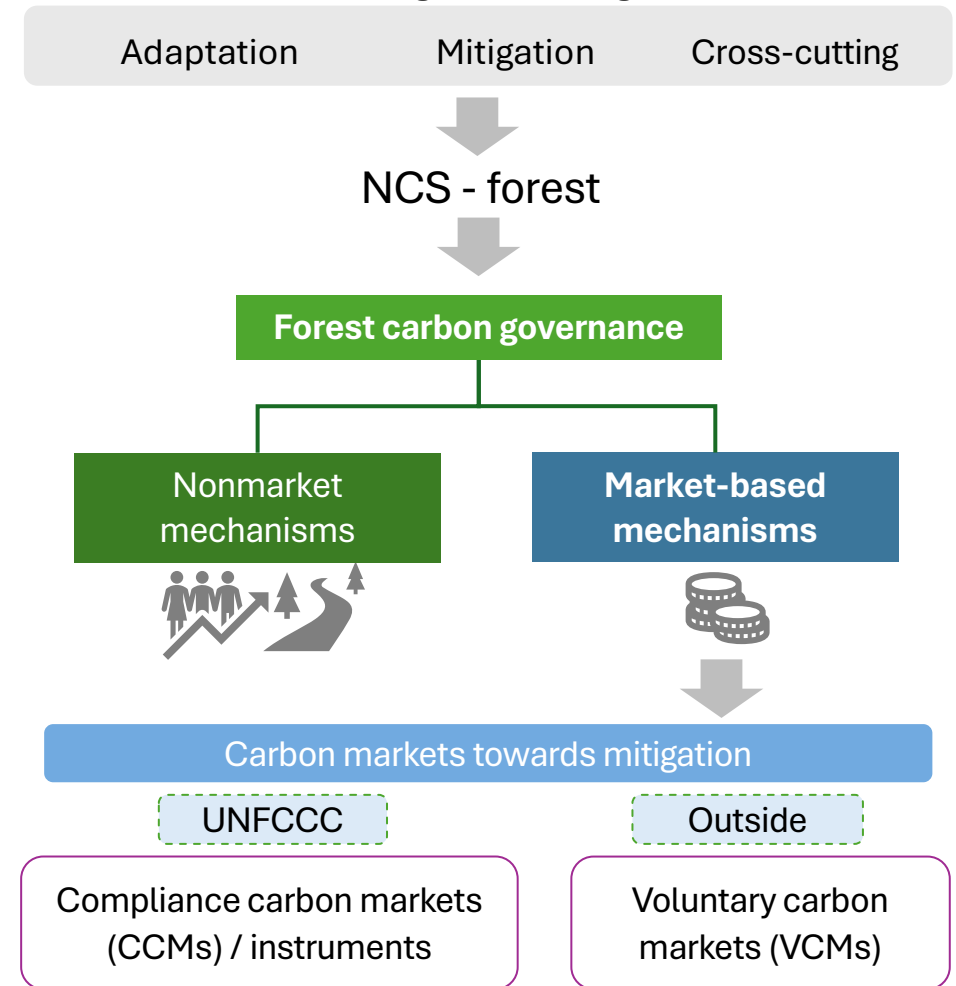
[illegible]

Adaptation Mitigation Cross-cutting

NCS - forest

Forest carbon governance

Nonmarket mechanisms

Market-based mechanisms

Carbon markets towards mitigation

UNFCCC

Outside

Compliance carbon markets (CCMs) / instruments

Voluntary carbon markets (VCMs)